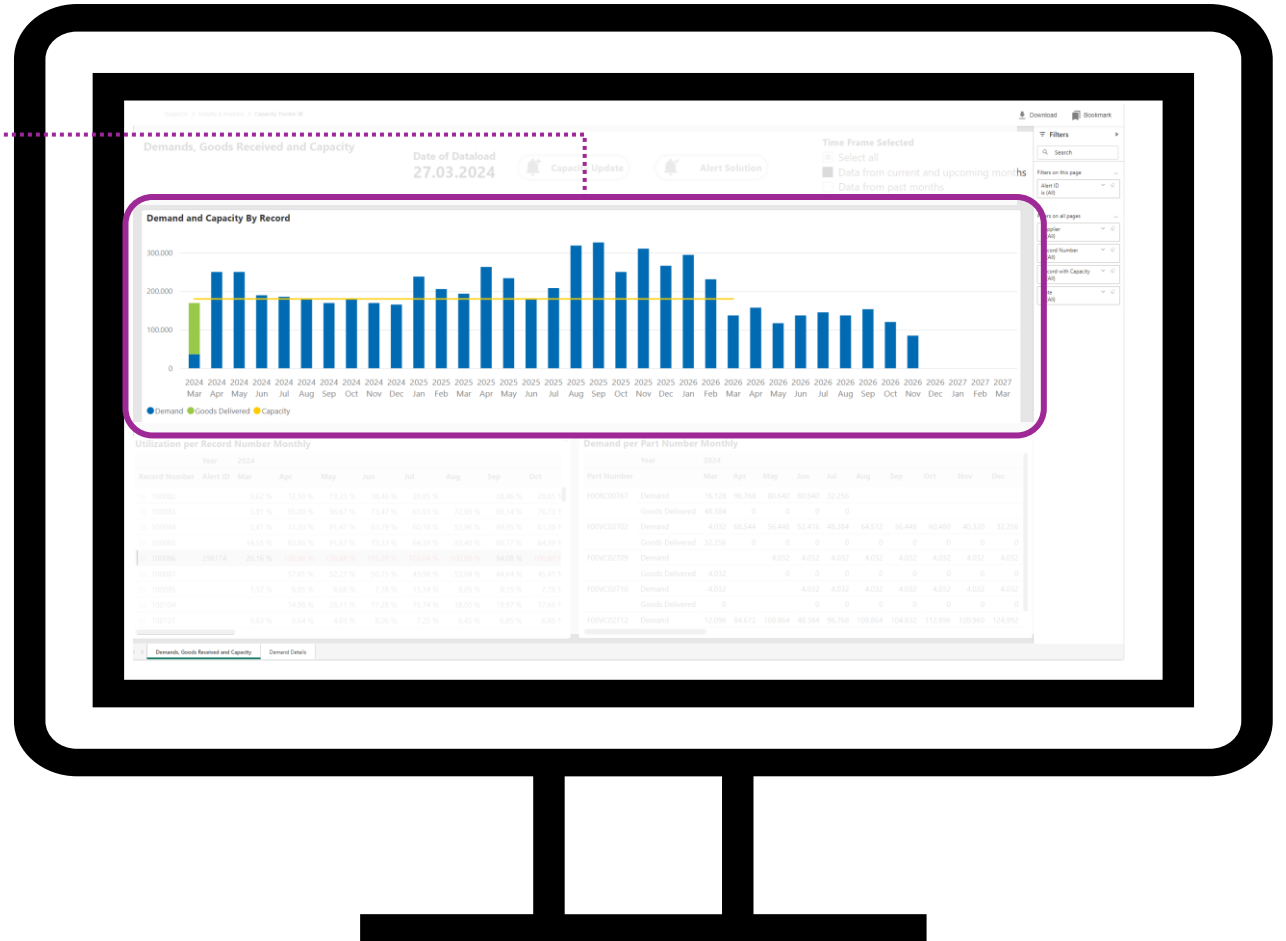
Download Bookmark

Demands, Goods Received and Capacity

Date of Dataload
27.03.2024

Capacity Update

Alert Solution

Time Frame Selected
Select all
Data from current and upcoming months
Data from past months

Filters
Search
Filters on this page
Alert ID
is (All)
Filters on all pages
Supplier
is (All)
Record Number
is (All)
Record with Capacity
is (All)
Date
is (All)

Demand and Capacity By Record

300.000
200.000
100.000
0

| 2024 Mar | 2024 Apr | 2024 May | 2024 Jun | 2024 Jul | 2024 Aug | 2024 Sep | 2024 Oct | 2024 Nov | 2024 Dec | 2025 Jan | 2025 Feb | 2025 Mar | 2025 Apr | 2025 May | 2025 Jun | 2025 Jul | 2025 Aug | 2025 Sep | 2025 Oct | 2025 Nov | 2025 Dec | 2026 Jan | 2026 Feb | 2026 Mar | 2026 Apr | 2026 May | 2026 Jun | 2026 Jul | 2026 Aug | 2026 Sep | 2026 Oct | 2026 Nov | 2026 Dec | 2027 Jan | 2027 Feb | 2027 Mar |
|---|---|---|---|---|---|---|---|---|---|---|---|---|---|---|---|---|---|---|---|---|---|---|---|---|---|---|---|---|---|---|---|---|---|---|---|---|

Demand Goods Delivered Capacity

Utilization per Record Number Monthly

Demand per Part Number Monthly

Year 2024
Record Number Alert ID Mar Apr May Jun Jul Aug Sep Oct

Year 2024
Part Number Mar Apr May Jun Jul Aug Sep Oct Nov Dec

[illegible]

Demands, Goods Received and Capacity
Demand Details